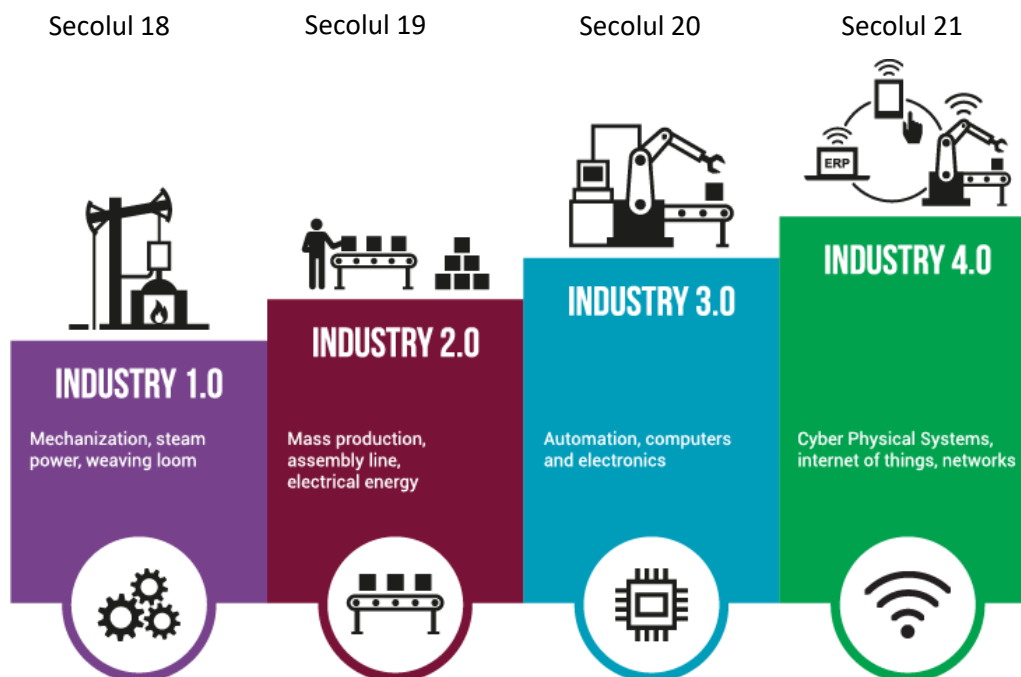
Secolul 18

INDUSTRY 1.0

Mechanization, steam power, weaving loom

Secolul 19

INDUSTRY 2.0

Mass production, assembly line, electrical energy

Secolul 20

INDUSTRY 3.0

Automation, computers and electronics

Secolul 21

ERP

INDUSTRY 4.0

Cyber Physical Systems, internet of things, networks